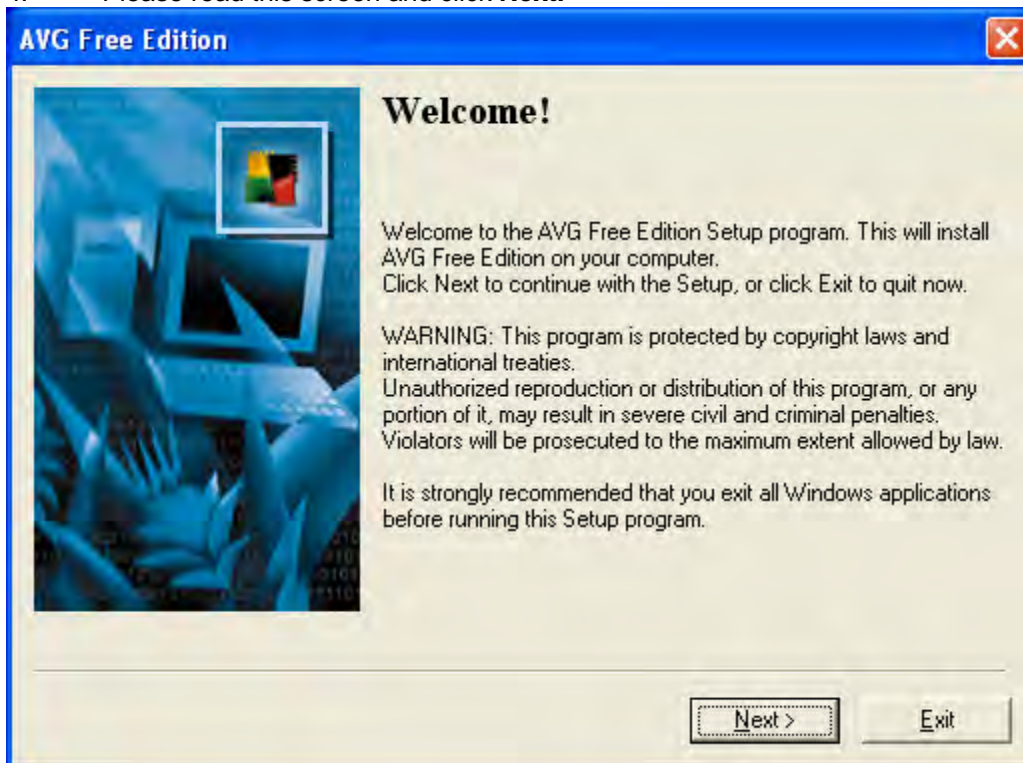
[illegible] Please read this screen and click Next.

AVG Free Edition

Welcome!

Welcome to the AVG Free Edition Setup program. This will install AVG Free Edition on your computer.
Click Next to continue with the Setup, or click Exit to quit now.

WARNING: This program is protected by copyright laws and international treaties.
Unauthorized reproduction or distribution of this program, or any portion of it, may result in severe civil and criminal penalties.
Violators will be prosecuted to the maximum extent allowed by law.

It is strongly recommended that you exit all Windows applications before running this Setup program.

Next >

Exit